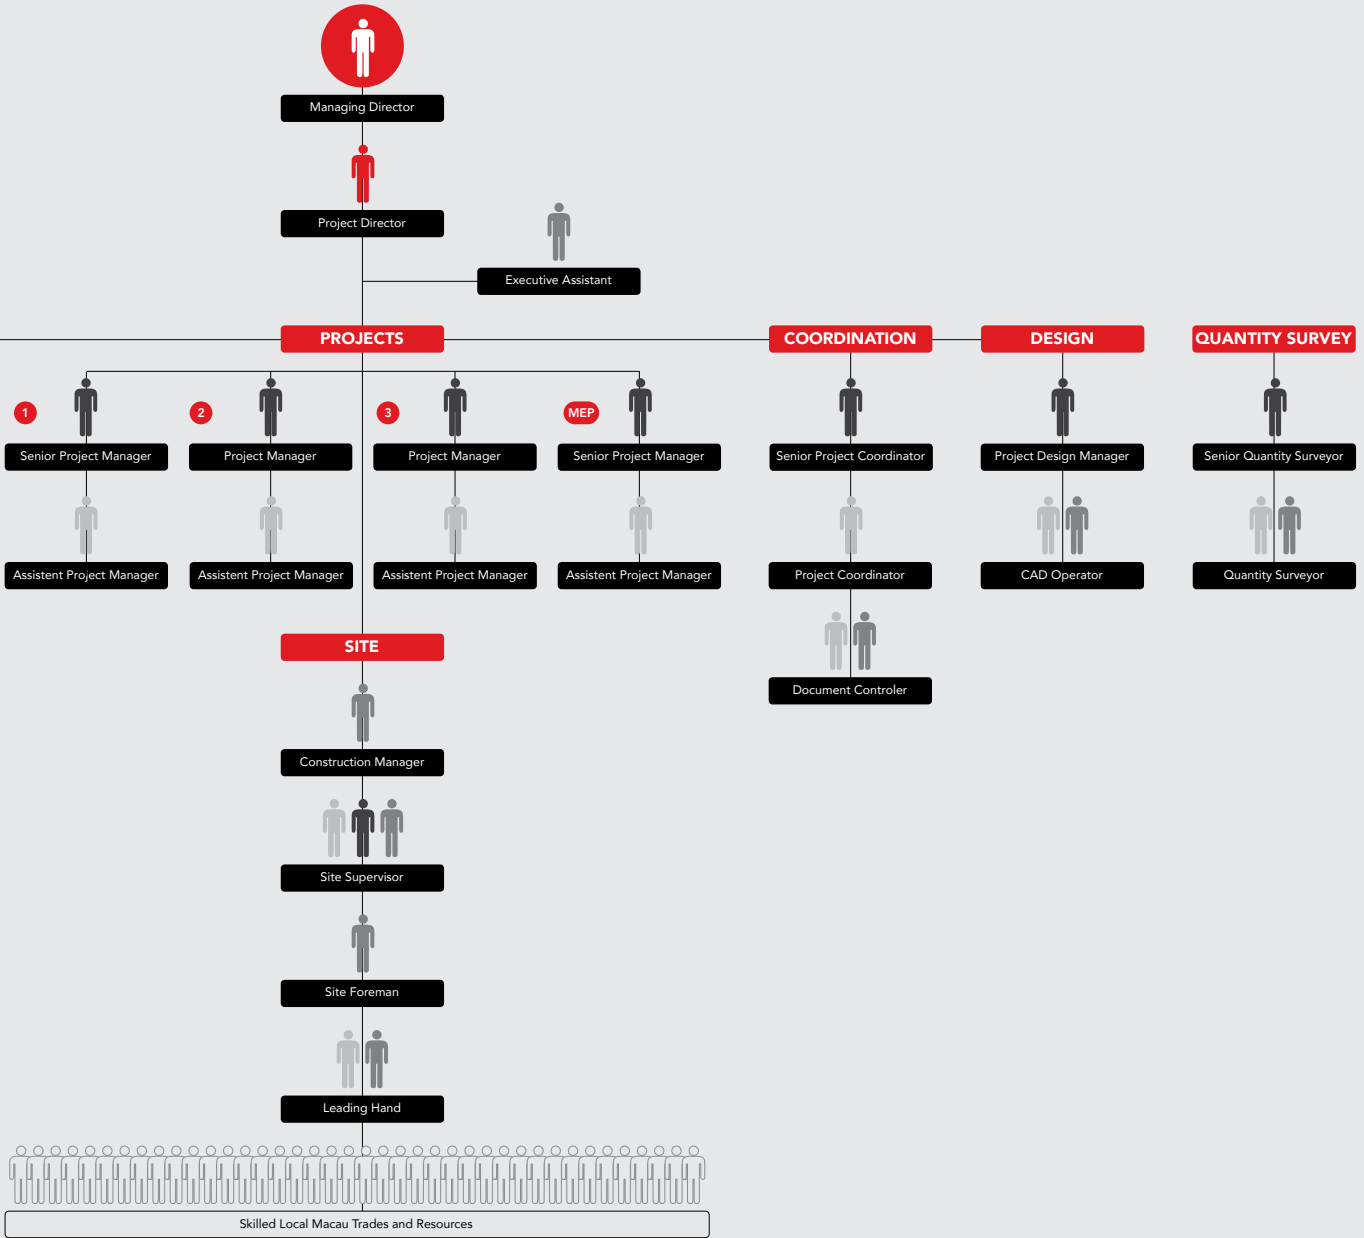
Managing Director

Project Director

Executive Assistant

PROJECTS

COORDINATION

DESIGN

QUANTITY SURVEY

1
Senior Project Manager
Assistent Project Manager

2
Project Manager
Assistent Project Manager

3
Project Manager
Assistent Project Manager

MEP
Senior Project Manager
Assistent Project Manager

Senior Project Coordinator
Project Coordinator
Document Controler

Project Design Manager
CAD Operator

Senior Quantity Surveyor
Quantity Surveyor

SITE

Construction Manager

Site Supervisor

Site Foreman

Leading Hand

Skilled Local Macau Trades and Resources